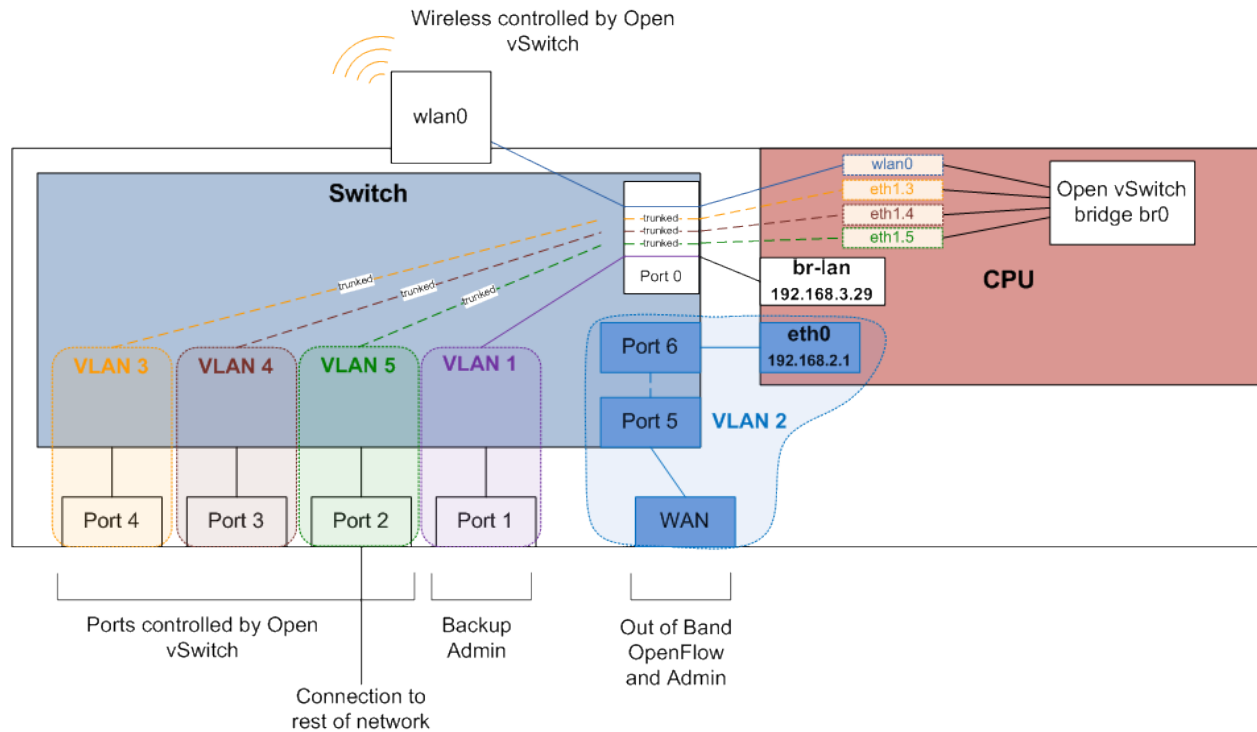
Wireless controlled by Open vSwitch

wlan0

Switch

-trunked-
-trunked-
-trunked-

Port 0

wlan0
eth1.3
eth1.4
eth1.5

Open vSwitch bridge br0

br-lan
192.168.3.29

CPU

trunked
trunked
trunked

Port 6

eth0
192.168.2.1

VLAN 3
VLAN 4
VLAN 5
VLAN 1

Port 5

VLAN 2

Port 4
Port 3
Port 2
Port 1

WAN

Ports controlled by Open vSwitch

Backup Admin

Out of Band OpenFlow and Admin

Connection to rest of network